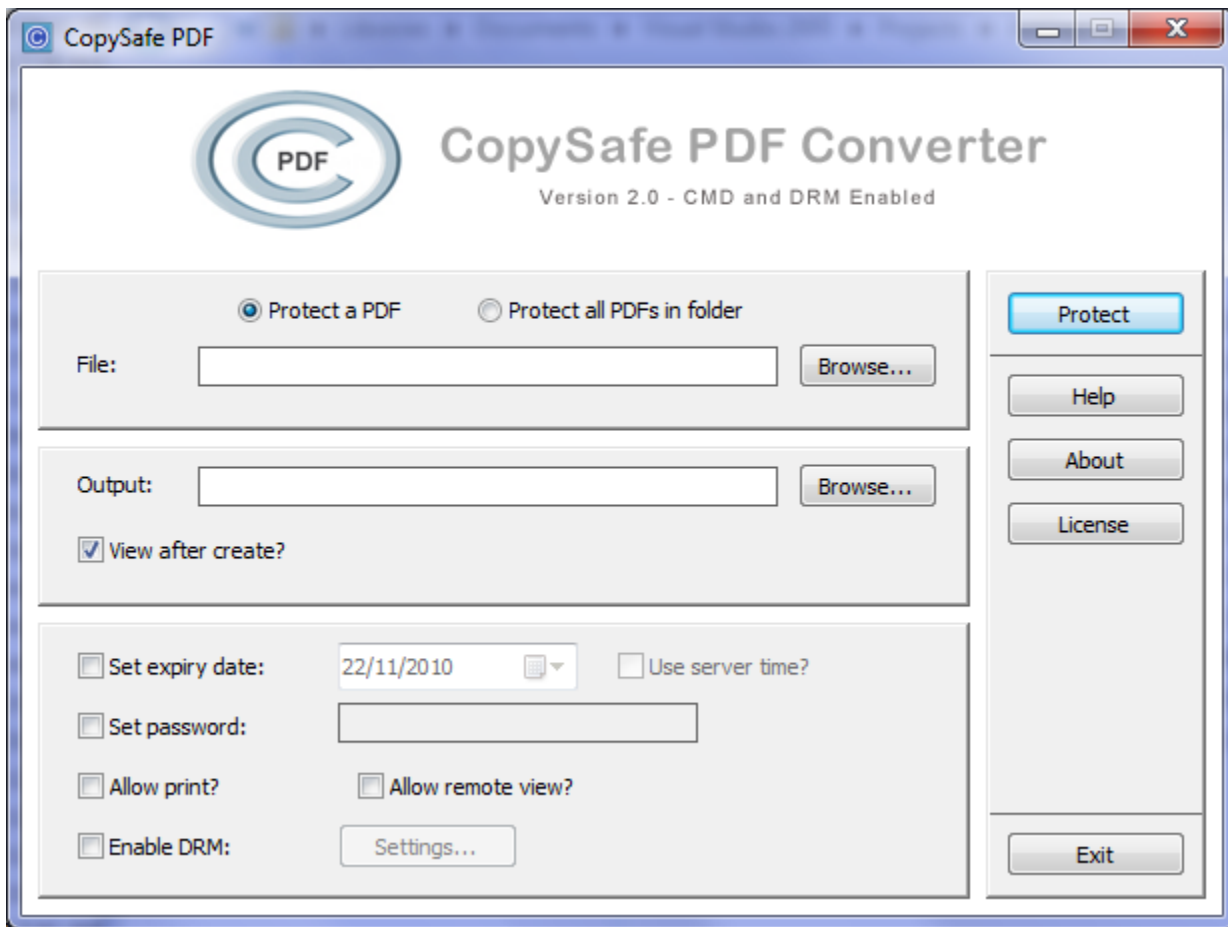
CopySafe PDF

PDF

CopySafe PDF Converter

Version 2.0 - CMD and DRM Enabled

Protect a PDF

Protect all PDFs in folder

File:

Browse...

Output:

Browse...

View after create?

Set expiry date:

22/11/2010

Use server time?

Set password:

Allow print?

Allow remote view?

Enable DRM:

Settings...

Protect

Help

About

License

Exit